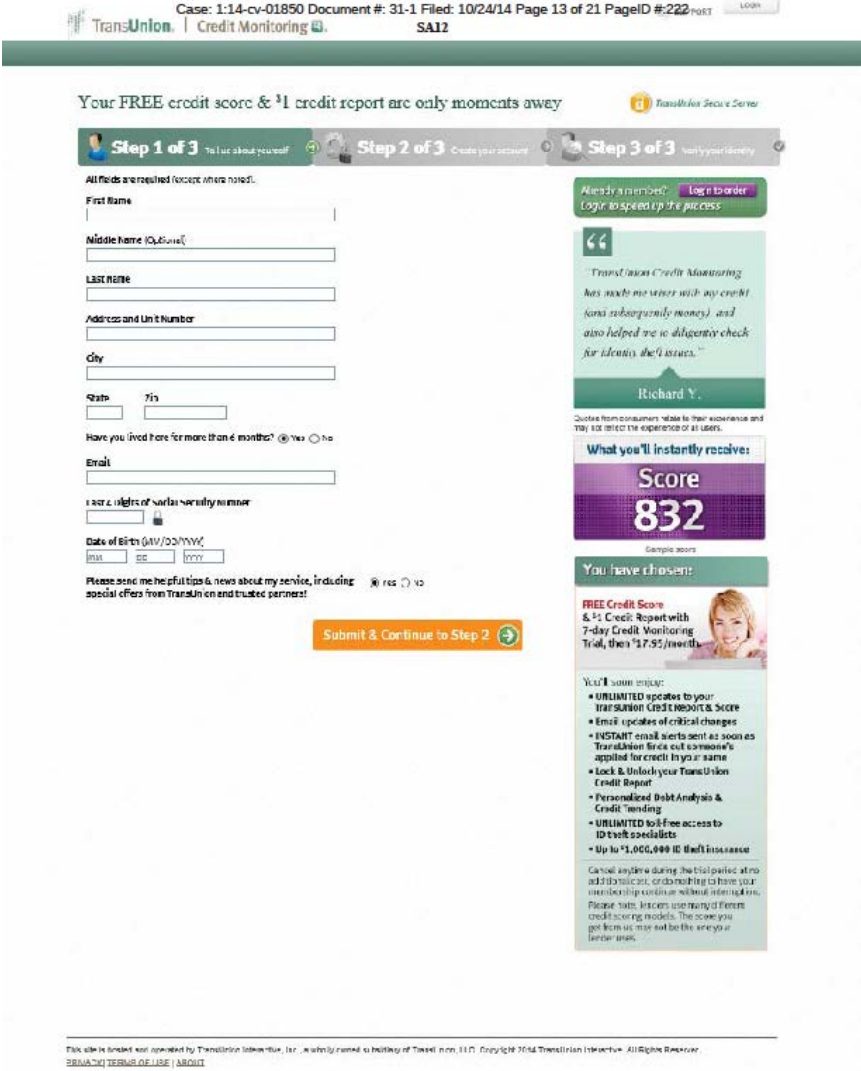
Case: 1:14-cv-01850 Document #: 31-1 Filed: 10/24/14 Page 13 of 21 PageID #:222

TransUnion. | Credit Monitoring

SA12

Login

Your FREE credit score & $1 credit report are only moments away

TransUnion Secure Server

Step 1 of 3 Tell us about yourself

Step 2 of 3 Create your account

Step 3 of 3 Verify your identity

All fields are required (except where noted).

First Name

Middle Name (Optional)

Last Name

Address and Unit Number

City

State

Zip

Have you lived here for more than 6 months? Yes No

Email

Last 4 digits of social security number

Date of Birth (MM/DD/YYYY)

MM DD YYYY

Please send me helpful tips & news about my service, including special offers from TransUnion and trusted partners! Yes No

Submit & Continue to Step 2

Already a member? Log in to order

Login to speed up the process

"TransUnion Credit Monitoring has made me wiser with my credit (and subsequently money), and also helped me to diligently check for identity theft issues."

Richard Y.

Quotes from consumers relate to their experience and may not reflect the experience of all users.

What you'll instantly receive:

Score

832

Sample score

You have chosen:

FREE Credit Score & $1 Credit Report with 7-day Credit Monitoring Trial, then $17.95/month

You'll soon enjoy:

• UNLIMITED updates to your TransUnion Credit Report & Score
• Email updates of critical changes
• INSTANT email alerts sent as soon as TransUnion finds out someone's applied for credit in your name
• Lock & Unlock your TransUnion Credit Report
• Personalized Debt Analysis & Credit Trending
• UNLIMITED toll-free access to ID theft specialists
• Up to $1,000,000 ID theft insurance

Cancel anytime during the trial period at no additional cost, or do nothing to have your membership continue without interruption. Please note, lenders use many different credit scoring models. The score you get from us may not be the one your lender uses.

This site is hosted and operated by TransUnion Interactive, Inc., a wholly owned subsidiary of TransUnion, LLC. Copyright 2014 TransUnion Interactive. All Rights Reserved.
PRIVACY | TERMS OF USE | ABOUT